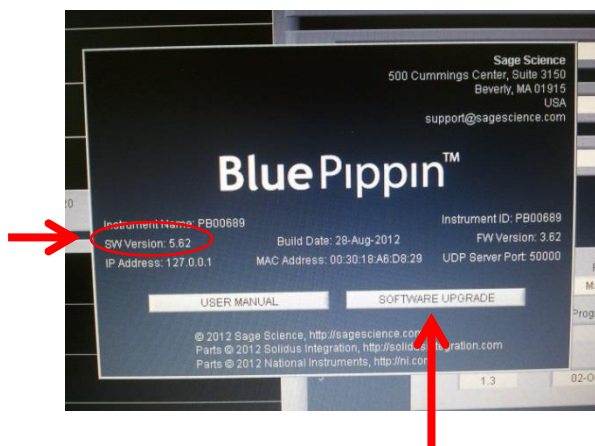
Sage Science
500 Cummings Center, Suite 3150
Beverly, MA 01915
USA
support@sagescience.com

BluePippin™

Instrument Name: PB00689
SW Version: 5.62
IP Address: 127.0.0.1

Build Date: 28-Aug-2012
MAC Address: 00:30:18:A6:D8:29

Instrument ID: PB00689
FW Version: 3.62
UDP Server Port: 50000

USER MANUAL

SOFTWARE UPGRADE

© 2012 Sage Science, http://sagescience.com
Parts © 2012 Solidus Integration, http://solidusintegration.com
Parts © 2012 National Instruments, http://ni.com

20

Ma

Prog

1.3

02-O